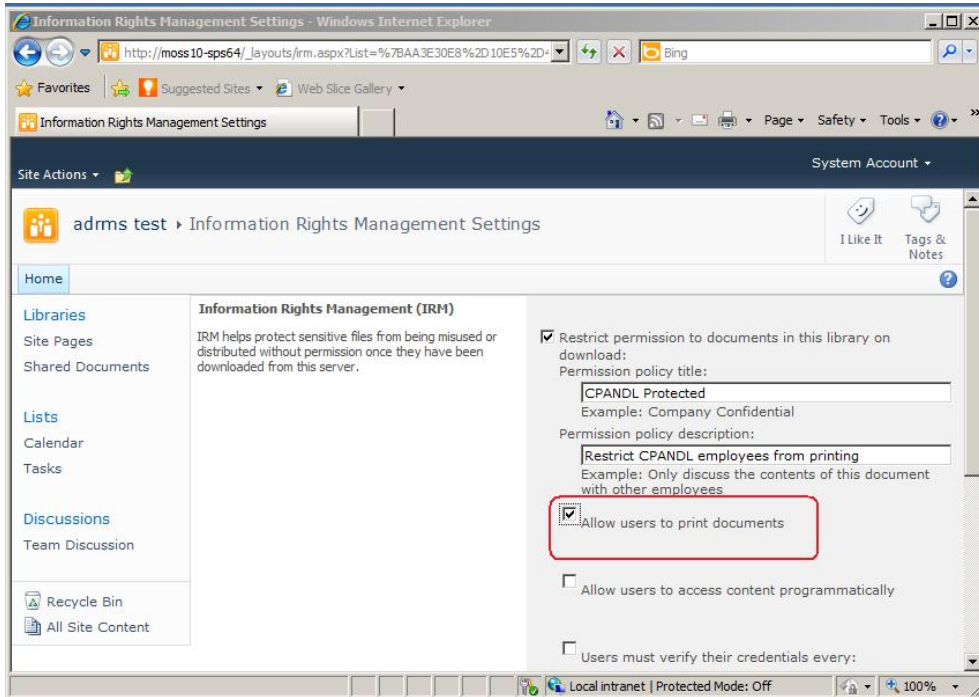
Information Rights Management Settings - Windows Internet Explorer

http://moss10-sps64/_layouts/irm.aspx?List=%7BAA3E30E8%2D10E5%2D

Bing

Favorites

Suggested Sites ▾

Web Slice Gallery ▾

Information Rights Management Settings

Page ▾ Safety ▾ Tools ▾

Site Actions ▾

System Account ▾

adrms test › Information Rights Management Settings

I Like It

Tags & Notes

Home

Libraries

Site Pages

Shared Documents

Lists

Calendar

Tasks

Discussions

Team Discussion

Recycle Bin

All Site Content

Information Rights Management (IRM)

IRM helps protect sensitive files from being misused or distributed without permission once they have been downloaded from this server.

Restrict permission to documents in this library on download:

Permission policy title:

CPANDL Protected

Example: Company Confidential

Permission policy description:

Restrict CPANDL employees from printing

Example: Only discuss the contents of this document with other employees

Allow users to print documents

Allow users to access content programmatically

Users must verify their credentials every:

Local intranet | Protected Mode: Off

100%